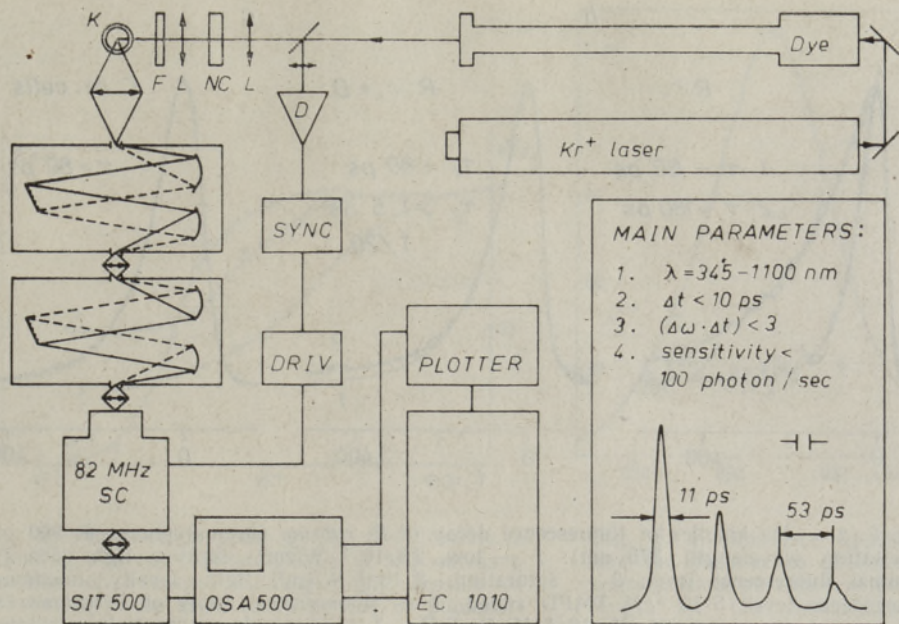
K

F L NC L

D

Dye

$Kr^+$ laser

SYNC

DRIV

PLOTTER

MAIN PARAMETERS:

1. $\lambda = 345 - 1100$ nm
2. $\Delta t < 10$ ps
3. $(\Delta\omega \cdot \Delta t) < 3$
4. sensitivity < 100 photon / sec

82 MHz SC

11 ps

53 ps

SIT 500

OSA 500

EC 1010